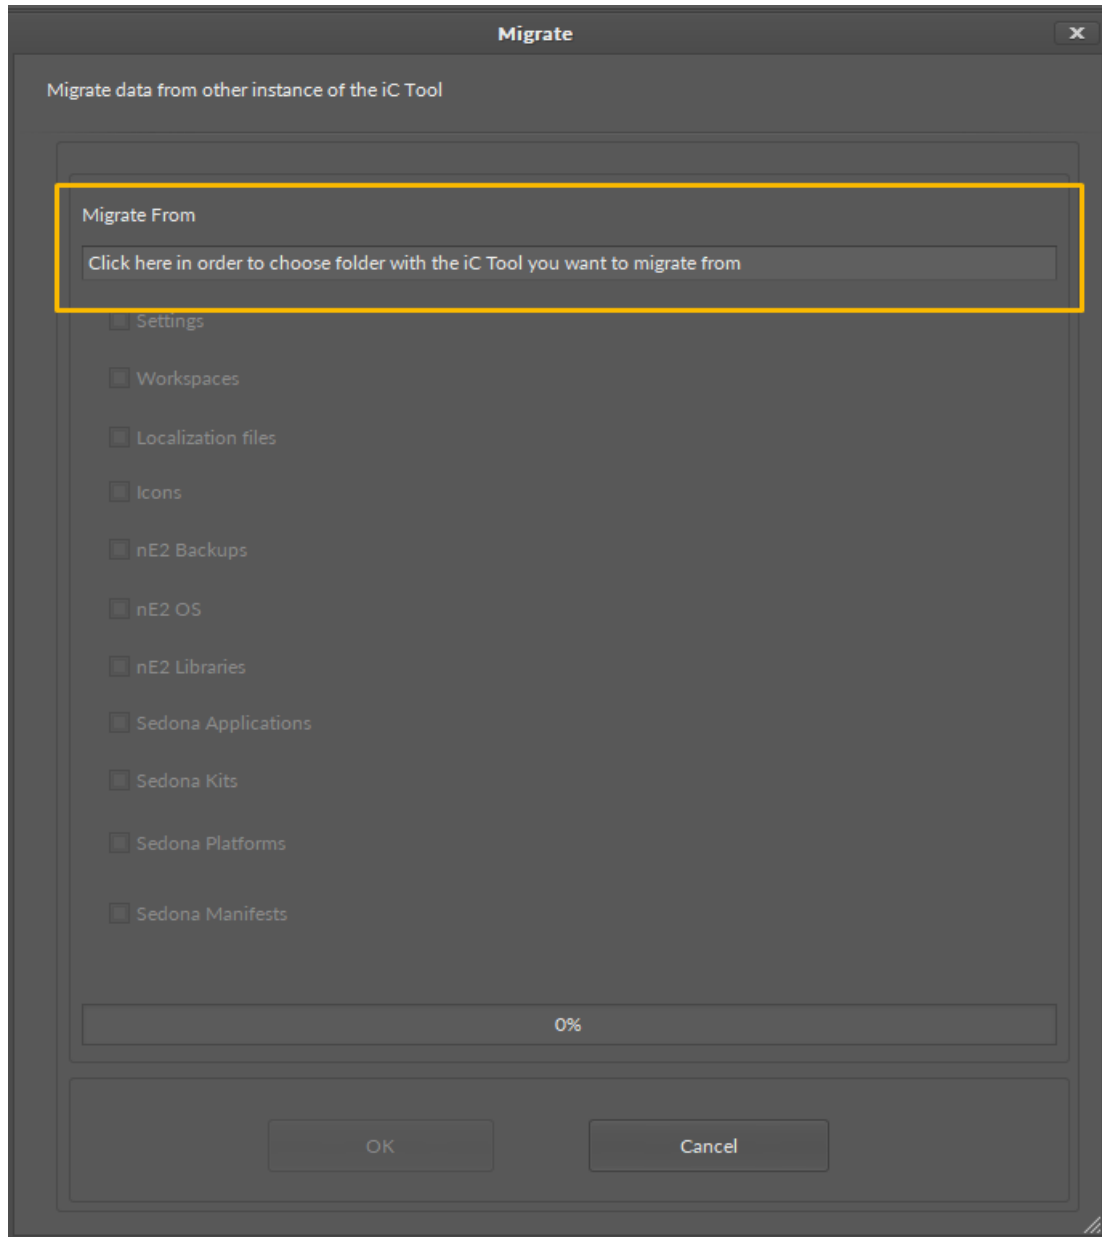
Migrate

Migrate data from other instance of the iC Tool

Migrate From

Click here in order to choose folder with the iC Tool you want to migrate from

Settings

Workspaces

Localization files

Icons

nE2 Backups

nE2 OS

nE2 Libraries

Sedona Applications

Sedona Kits

Sedona Platforms

Sedona Manifests

0%

OK

Cancel